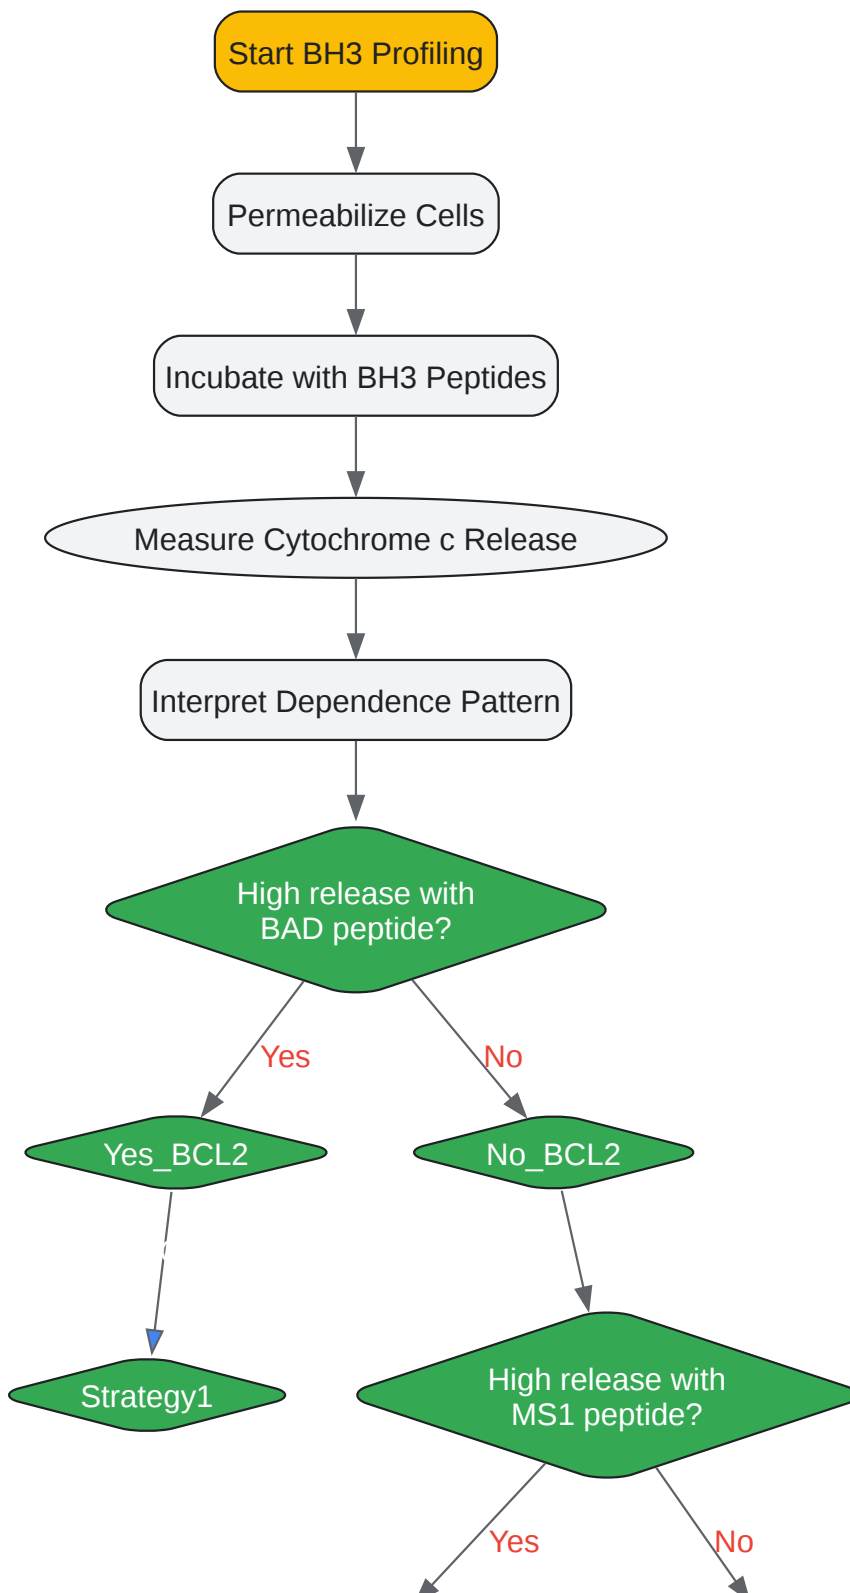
Start BH3 Profiling

Permeabilize Cells

Incubate with BH3 Peptides

Measure Cytochrome c Release

Interpret Dependence Pattern

High release with BAD peptide?

Yes

No

Yes_BCL2

No_BCL2

Strategy1

High release with MS1 peptide?

Yes

No